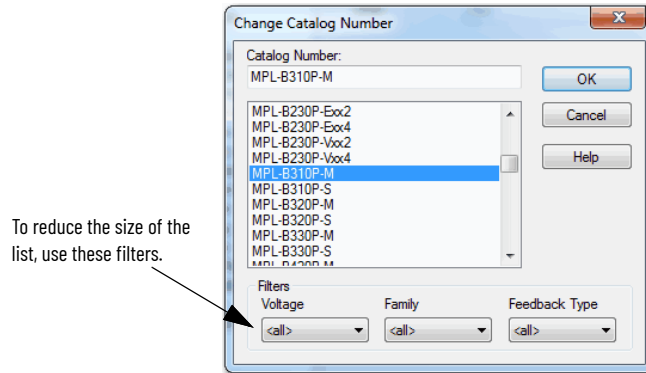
Change Catalog Number

Catalog Number:
MPL-B310P-M

MPL-B230P-Exx2
MPL-B230P-Exx4
MPL-B230P-Vxx2
MPL-B230P-Vxx4
MPL-B310P-M
MPL-B310P-S
MPL-B320P-M
MPL-B320P-S
MPL-B330P-M
MPL-B330P-S
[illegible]

OK
Cancel
Help

Filters
Voltage
<all>
Family
<all>
Feedback Type
<all>

To reduce the size of the list, use these filters.